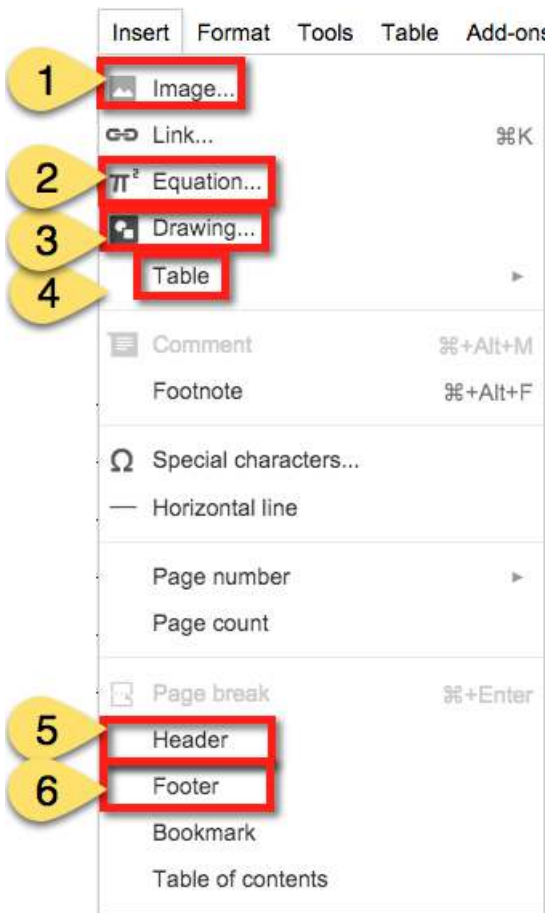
Insert Format Tools Table Add-ons

1 Image...

Link... ⌘K

2 $\pi^2$ Equation...

3 Drawing...

4 Table

Comment ⌘+Alt+M

Footnote ⌘+Alt+F

Ω Special characters...

Horizontal line

Page number

Page count

Page break ⌘+Enter

5 Header

6 Footer

Bookmark

Table of contents